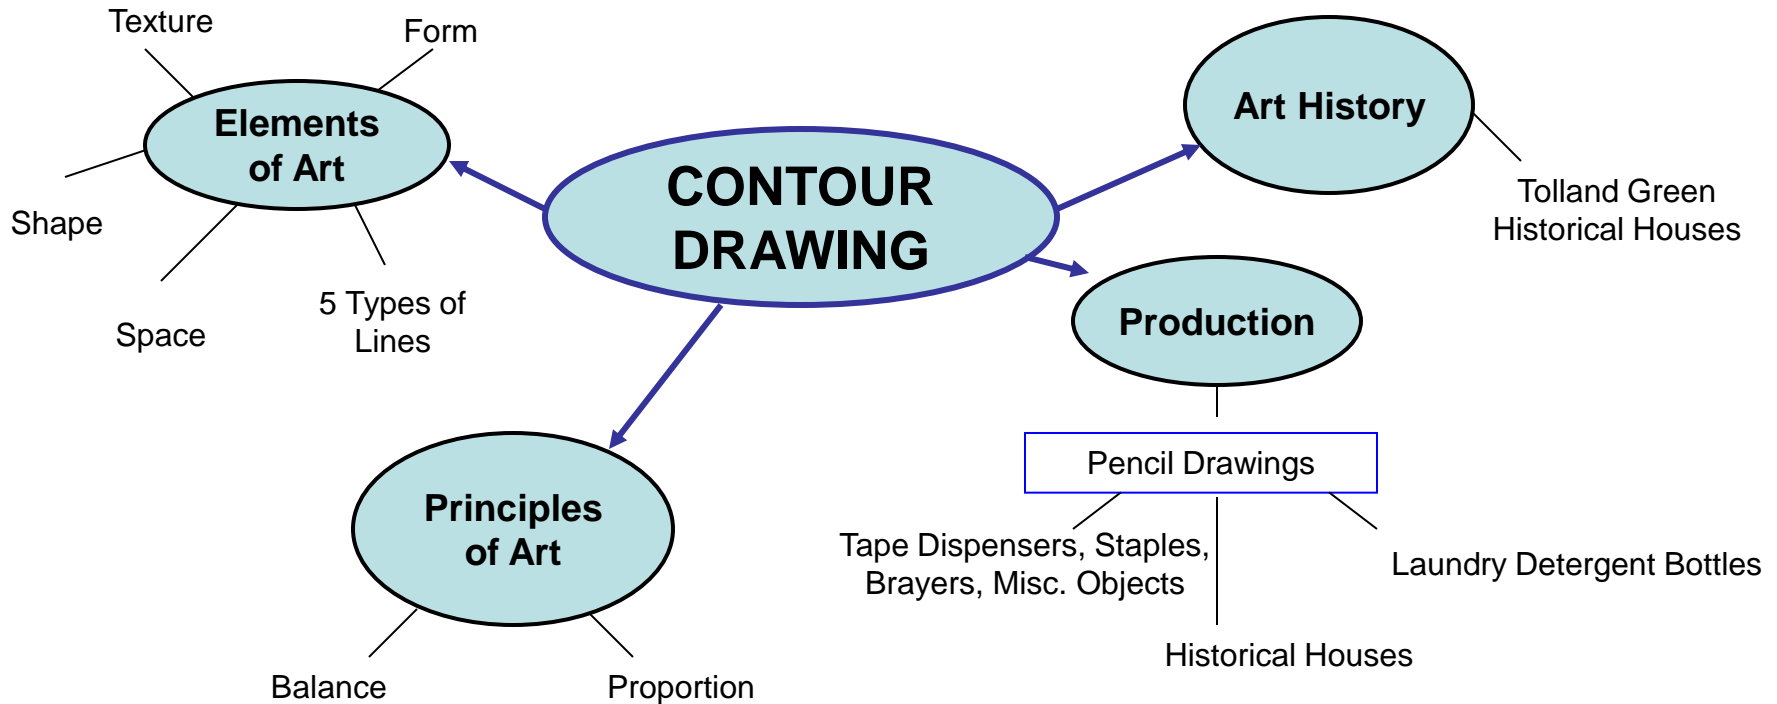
CONTOUR DRAWING

Elements of Art

Texture

Form

Shape

Space

5 Types of Lines

Art History

Tolland Green Historical Houses

Production

Pencil Drawings

Tape Dispensers, Staples, Brayers, Misc. Objects

Laundry Detergent Bottles

Historical Houses

Principles of Art

Balance

Proportion